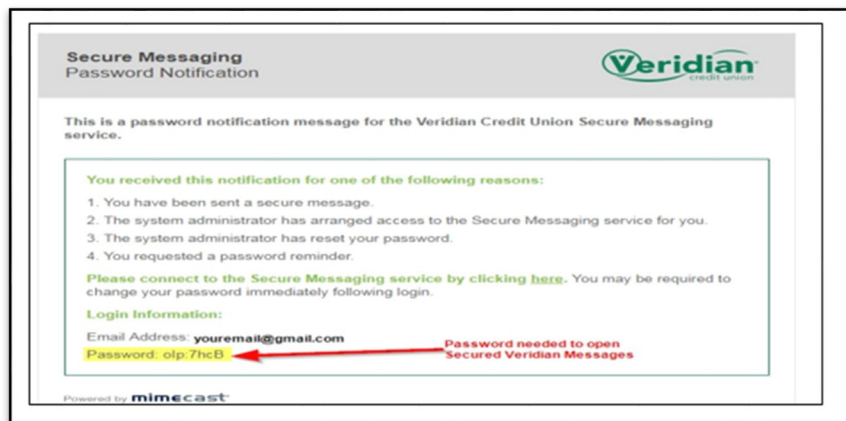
Secure Messaging
Password Notification

Veridian credit union

This is a password notification message for the Veridian Credit Union Secure Messaging service.

You received this notification for one of the following reasons:

1. You have been sent a secure message.
2. The system administrator has arranged access to the Secure Messaging service for you.
3. The system administrator has reset your password.
4. You requested a password reminder.

Please connect to the Secure Messaging service by clicking here. You may be required to change your password immediately following login.

Login Information:

Email Address: youremail@gmail.com
Password: olp:7hcB

Password needed to open Secured Veridian Messages

Powered by mimecast